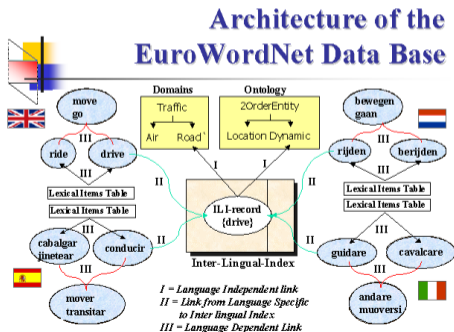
Architecture of the EuroWordNet Data Base

Domains

Traffic

Air

Road

Ontology

2OrderEntity

Location

Dynamic

move
go

III

ride

drive

III

Lexical Items Table

Lexical Items Table

III

cabalgar
jinetear

conducir

III

mover
transitar

bewegen
gaan

III

rijden

berijden

III

Lexical Items Table

Lexical Items Table

III

guidare

cavalcare

III

andare
muoversi

I

I

II

II

II

II

ILI-record
{drive}

Inter-Lingual-Index

I = Language Independent link
II = Link from Language Specific to Inter lingual Index
III = Language Dependent Link